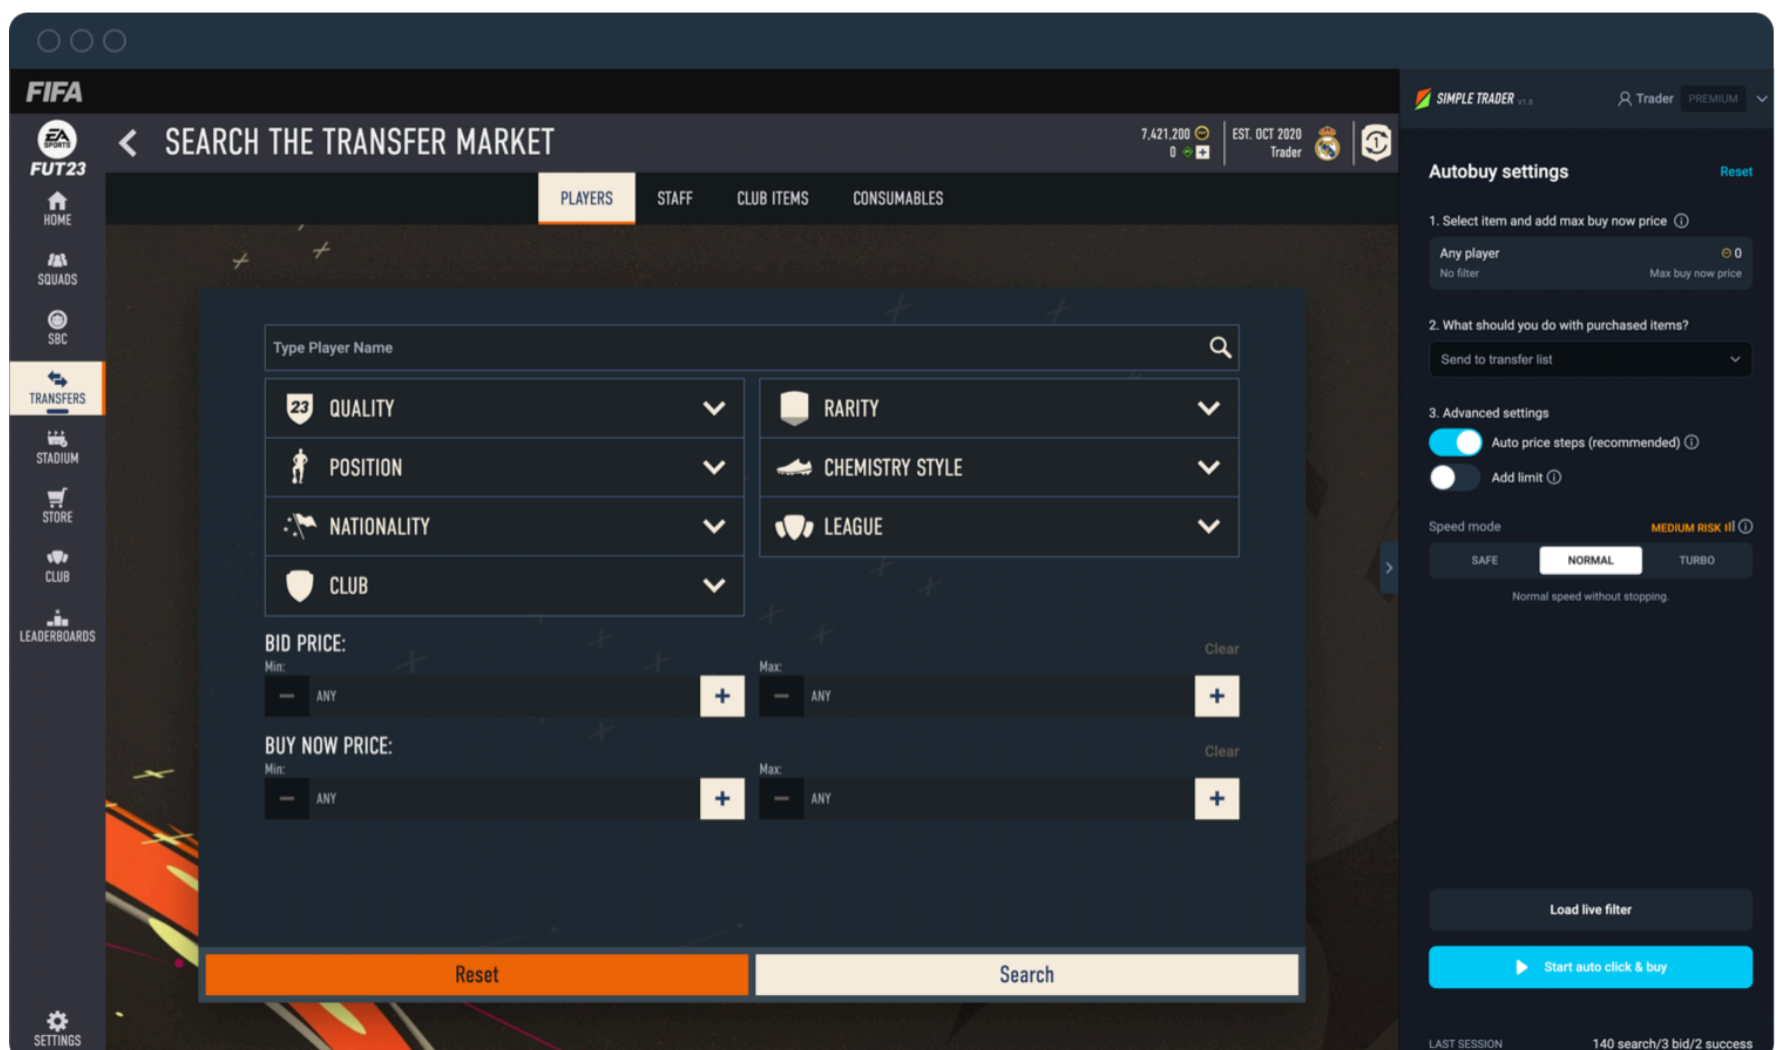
FIFA

FUT23

HOME
SQUADS
SBC
TRANSFERS
STADIUM
STORE
CLUB
LEADERBOARDS
SETTINGS

SEARCH THE TRANSFER MARKET

7,421,200
0

EST. OCT 2020
Trader

PLAYERS
STAFF
CLUB ITEMS
CONSUMABLES

Type Player Name

QUALITY
RARITY
POSITION
CHEMISTRY STYLE
NATIONALITY
LEAGUE
CLUB

BID PRICE:
Clear
Min:
ANY
Max:
ANY

BUY NOW PRICE:
Clear
Min:
ANY
Max:
ANY

Reset
Search

SIMPLE TRADER
Trader
PREMIUM

Autobuy settings
Reset

1. Select item and add max buy now price
Any player
0
No filter
Max buy now price

2. What should you do with purchased items?
Send to transfer list

3. Advanced settings
Auto price steps (recommended)
Add limit

Speed mode
MEDIUM RISK
SAFE
NORMAL
TURBO
Normal speed without stopping.

Load live filter
Start auto click & buy

LAST SESSION
140 search/3 bid/2 success